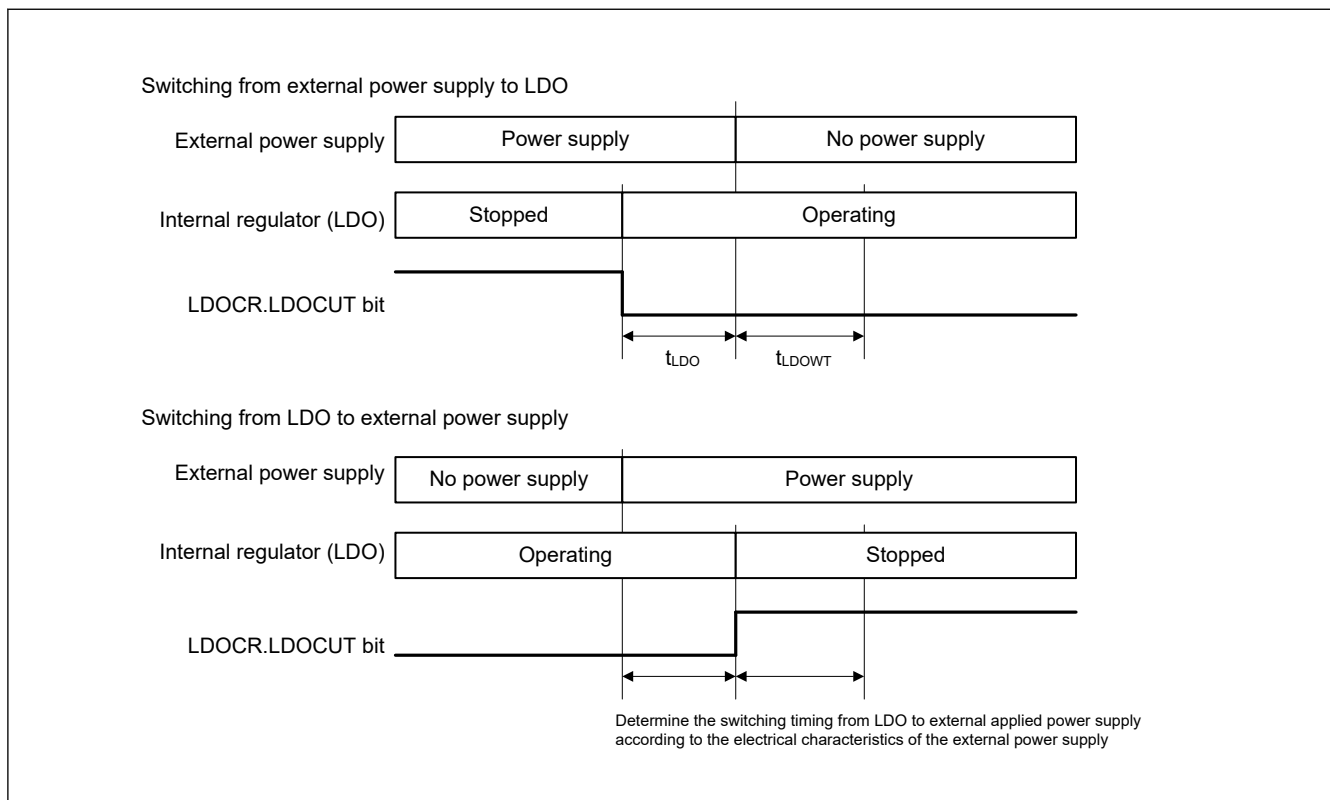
Switching from external power supply to LDO

External power supply

Power supply

No power supply

Internal regulator (LDO)

Stopped

Operating

LDOCR.LDOCUT bit

$t_{LDO}$

$t_{LDOWT}$

Switching from LDO to external power supply

External power supply

No power supply

Power supply

Internal regulator (LDO)

Operating

Stopped

LDOCR.LDOCUT bit

Determine the switching timing from LDO to external applied power supply according to the electrical characteristics of the external power supply